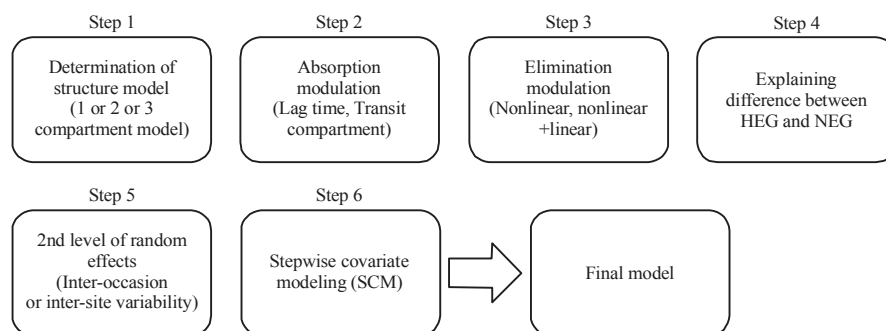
Step 1

Determination of structure model (1 or 2 or 3 compartment model)

Step 2

Absorption modulation (Lag time, Transit compartment)

Step 3

Elimination modulation (Nonlinear, nonlinear +linear)

Step 4

Explaining difference between HEG and NEG

Step 5

2nd level of random effects (Inter-occasion or inter-site variability)

Step 6

Stepwise covariate modeling (SCM)

Final model